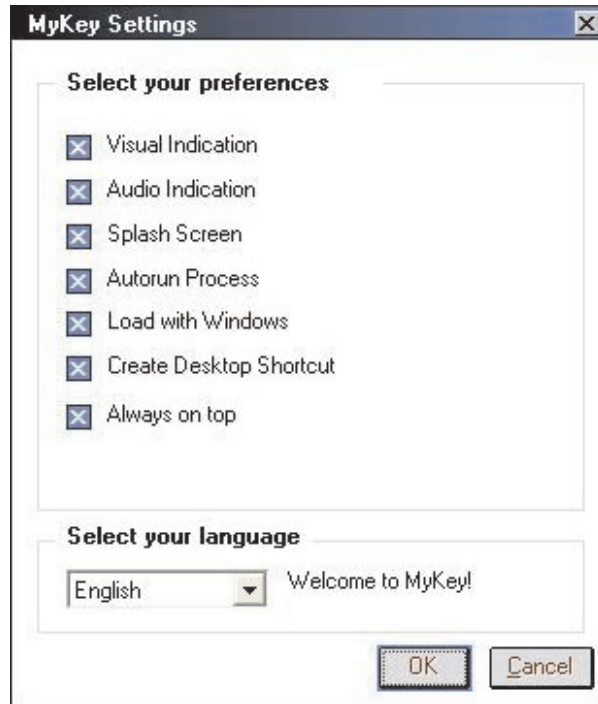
MyKey Settings

Select your preferences

Visual Indication

Audio Indication

Splash Screen

Autorun Process

Load with Windows

Create Desktop Shortcut

Always on top

Select your language

English

Welcome to MyKey!

OK

Cancel